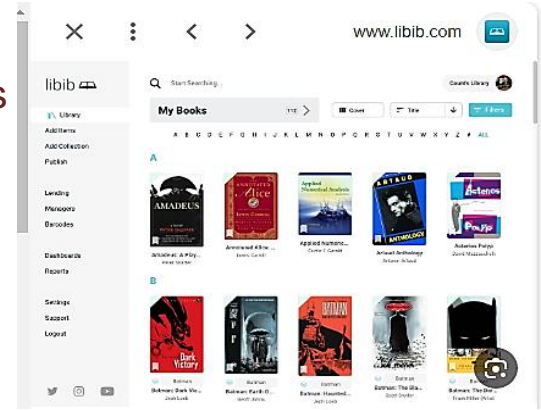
www.libib.com

libib

Library
Add Items
Add Collection
Publish

Lending
Managers
Barcodes

Dashboards
Reports

Settings
Support
Logout

Start Searching...

Casey's Library

My Books

Cover
Title
Filters

A B C D E F G H I J K L M N O P Q R S T U V W X Y Z # ALL

A

AMADEUS
Amadeus: A Play...
Peter Shaffer

ANNOTATED Alice
Annotated Alice...
Lewis Carroll

Applied Numerical Analysis
Applied Numeric...
Curtis F. Gerald

ARTAUD ANTHOLOGY
Artaud Anthology
Antonin Artaud

Asterios
Asterios Polyp
David Mazzucchelli

B

Dark Victory
Batman
Batman: Dark Vic...
Jeph Loeb

Batman
Batman: Earth O...
Geoff Johns

BATMAN
Batman
Batman: Haunted...
Jeph Loeb

Batman
Batman: The Bla...
Scott Snyder

Batman
Batman: The Dar...
Frank Miller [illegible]